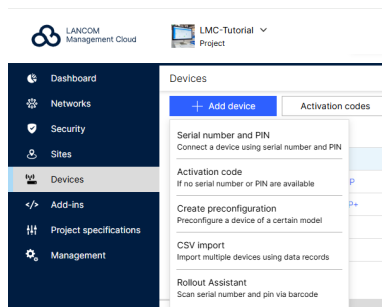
LANCOM
Management Cloud

LMC-Tutorial
Project

Dashboard
Networks
Security
Sites
Devices
Add-ins
Project specifications
Management

Devices

+ Add device
Activation codes

Serial number and PIN
Connect a device using serial number and PIN

Activation code
If no serial number or PIN are available

Create preconfiguration
Preconfigure a device of a certain model

CSV import
Import multiple devices using data records

Rollout Assistant
Scan serial number and pin via barcode